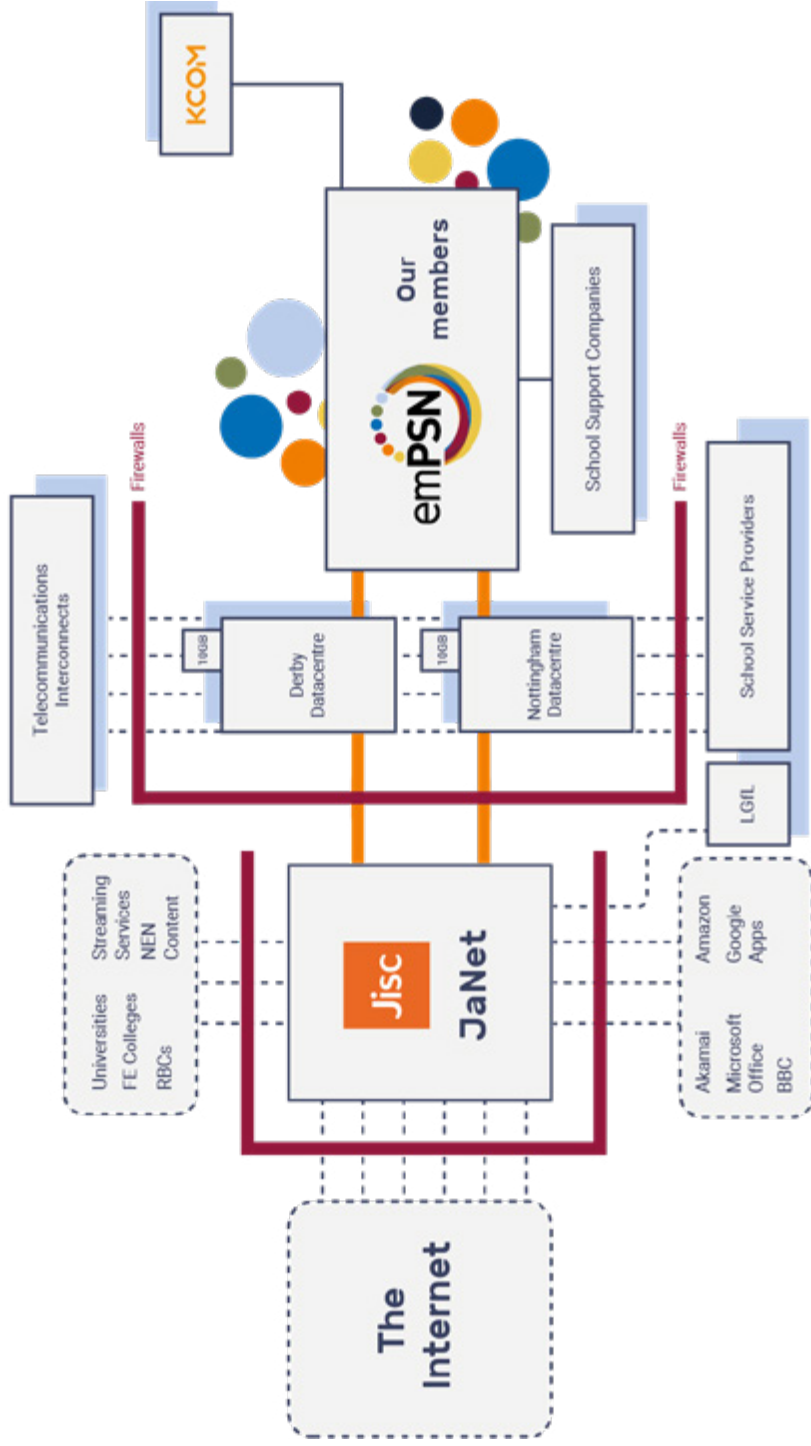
KCOM

Our members

emPSN

School Support Companies

Firewalls

Firewalls

Telecommunications Interconnects

10GB

Derby Datacentre

10GB

Nottingham Datacentre

School Service Providers

LGfL

Universities
FE Colleges
RBCs

Streaming Services
NEN Content

Jisc

JaNet

Akamai
Microsoft Office
BBC

Amazon
Google Apps

The Internet